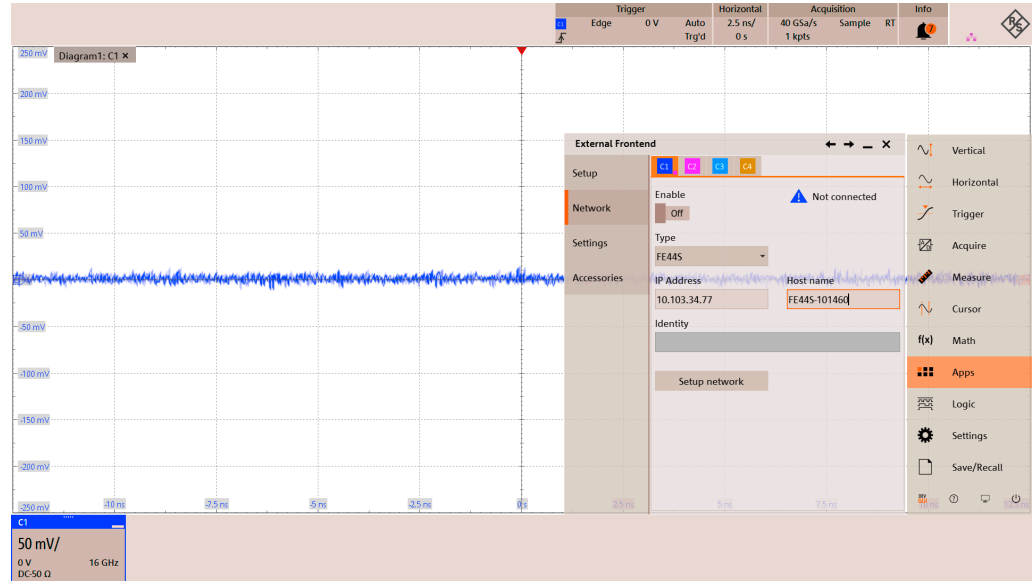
Trigger
C1 Edge 0 V Auto
Trg'd
Horizontal
2.5 ns/
0 s
Acquisition
40 GSa/s Sample RT
1 kpts
Info
7

Diagram1: C1 ×

250 mV
200 mV
150 mV
100 mV
50 mV
-50 mV
-100 mV
-150 mV
-200 mV
-250 mV
-10 ns
-7.5 ns
-5 ns
-2.5 ns
0 s
2.5 ns
5 ns
7.5 ns
10 ns
12.5 ns

External Frontend

Setup
Network
Settings
Accessories

C1 C2 C3 C4

Enable
Off
Not connected

Type
FE44S

IP Address
10.103.34.77

Host name
FE44S-101460

Identity

Setup network

Vertical
Horizontal
Trigger
Acquire
Measure
Cursor
f(x) Math
Apps
Logic
Settings
Save/Recall

C1
50 mV/
0 V 16 GHz
DC-50 Ω